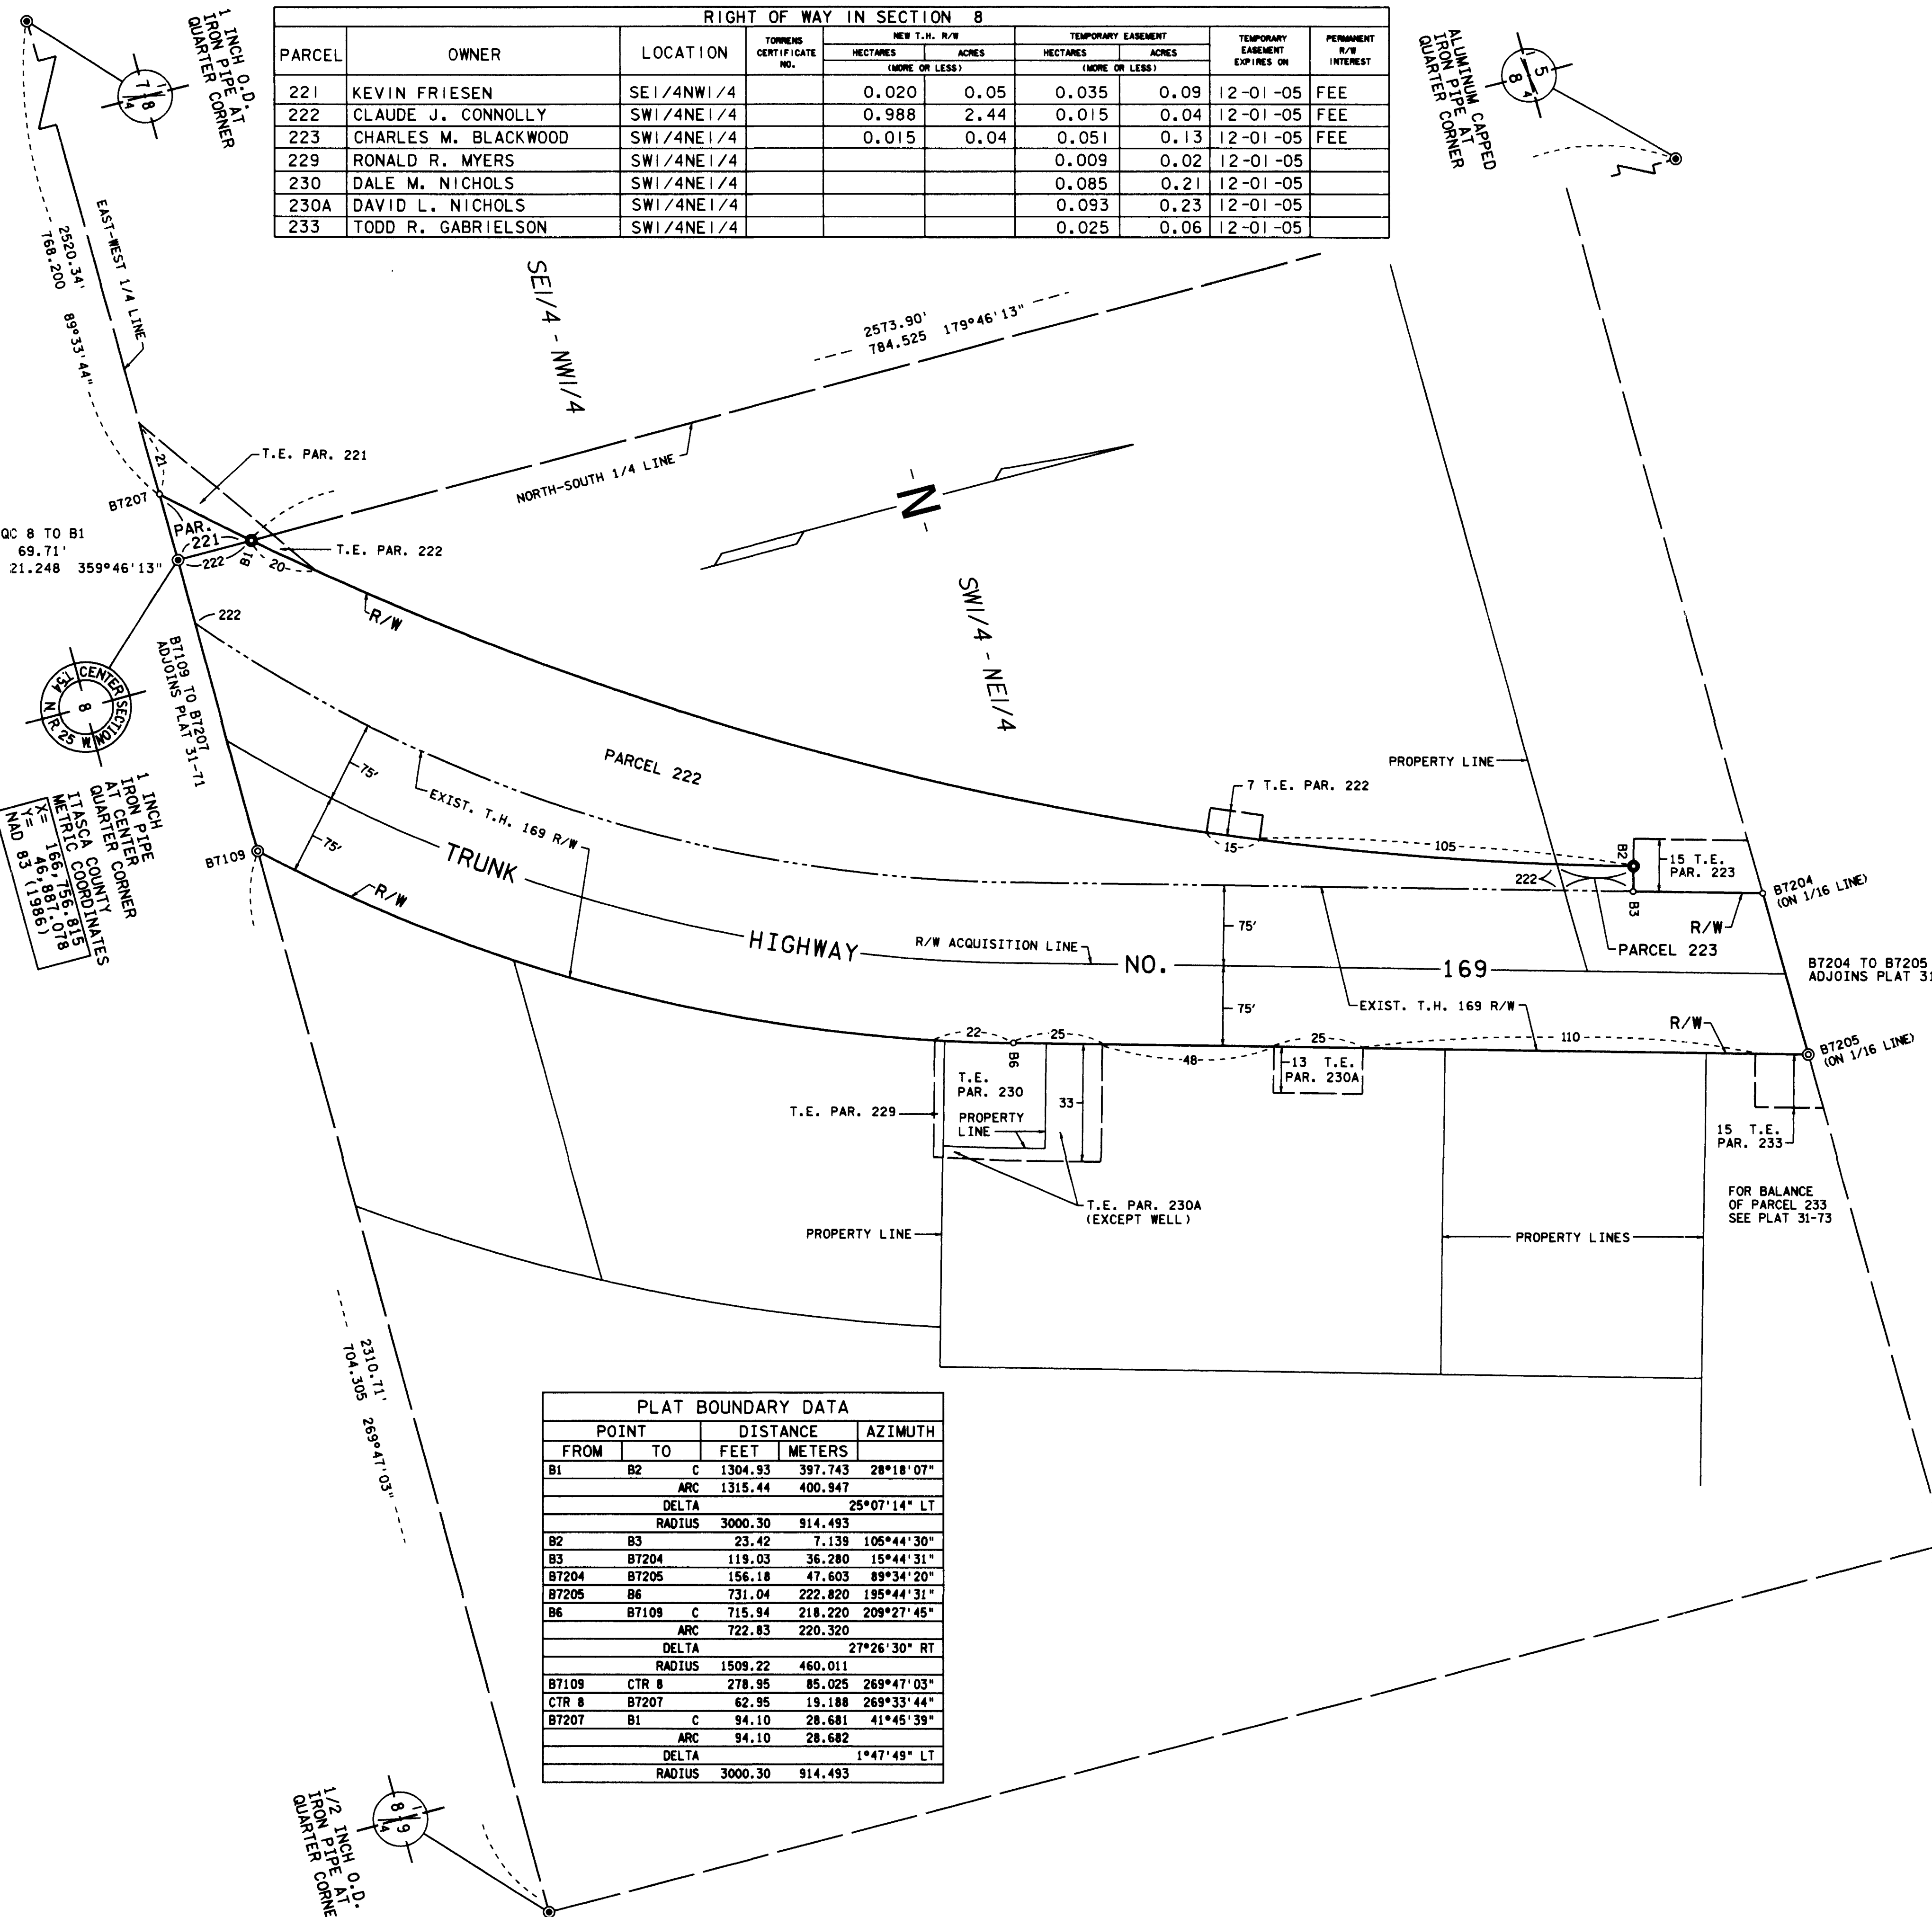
RIGHT OF WAY IN SECTION 8

| PARCEL | OWNER | LOCATION | TORRENS CERTIFICATE NO. | NEW T.H. R/W HECTARES (MORE OR LESS) | NEW T.H. R/W ACRES (MORE OR LESS) | TEMPORARY EASEMENT HECTARES (MORE OR LESS) | TEMPORARY EASEMENT ACRES (MORE OR LESS) | TEMPORARY EASEMENT EXPIRES ON | PERMANENT R/W INTEREST |
|---|---|---|---|---|---|---|---|---|---|
| 221 | KEVIN FRIESEN | SE1/4NW1/4 | | 0.020 | 0.05 | 0.035 | 0.09 | 12-01-05 | FEE |
| 222 | CLAUDE J. CONNOLLY | SW1/4NE1/4 | | 0.988 | 2.44 | 0.015 | 0.04 | 12-01-05 | FEE |
| 223 | CHARLES M. BLACKWOOD | SW1/4NE1/4 | | 0.015 | 0.04 | 0.051 | 0.13 | 12-01-05 | FEE |
| 229 | RONALD R. MYERS | SW1/4NE1/4 | | | | 0.009 | 0.02 | 12-01-05 | |
| 230 | DALE M. NICHOLS | SW1/4NE1/4 | | | | 0.085 | 0.21 | 12-01-05 | |
| 230A | DAVID L. NICHOLS | SW1/4NE1/4 | | | | 0.093 | 0.23 | 12-01-05 | |
| 233 | TODD R. GABRIELSON | SW1/4NE1/4 | | | | 0.025 | 0.06 | 12-01-05 | |

1 INCH O.D. IRON PIPE AT QUARTER CORNER
7 | 8
4

ALUMINUM CAPPED IRON PIPE AT QUARTER CORNER
5
8 | 4

EAST-WEST 1/4 LINE
2520.34'
768.200
89°33'44"

SE1/4 - NW1/4

2573.90'
784.525 179°46'13"

NORTH-SOUTH 1/4 LINE

N

T.E. PAR. 221
21
B7207
PAR. 221
222
B1
20
T.E. PAR. 222
QC 8 TO B1
69.71'
21.248 359°46'13"
222
R/W

SW1/4 - NE1/4

CENTER SECTION 8 T. 147 N. R. 25 W.

B7109 TO B7207 ADJOINS PLAT 31-71

1 INCH IRON PIPE AT CENTER QUARTER CORNER
ITASCA COUNTY METRIC COORDINATES
X= 166,756.815
Y= 46,887.078
(NAD 83 (1986))

PARCEL 222
75'
75'
EXIST. T.H. 169 R/W
B7109
R/W
TRUNK
HIGHWAY
R/W ACQUISITION LINE
NO.
169

PROPERTY LINE
7 T.E. PAR. 222
15
105
B2
15 T.E. PAR. 223
222
B3
B7204 (ON 1/16 LINE)
R/W
PARCEL 223
75'
75'
B7204 TO B7205 ADJOINS PLAT 31
EXIST. T.H. 169 R/W
R/W
22
B6
25
48
25
110
B7205 (ON 1/16 LINE)
13 T.E. PAR. 230A
T.E. PAR. 230
T.E. PAR. 229
PROPERTY LINE
33
15 T.E. PAR. 233
T.E. PAR. 230A (EXCEPT WELL)
FOR BALANCE OF PARCEL 233 SEE PLAT 31-73
PROPERTY LINE
PROPERTY LINES

2310.71'
704.305 269°47'03"

PLAT BOUNDARY DATA

| POINT FROM | POINT TO | | DISTANCE FEET | DISTANCE METERS | AZIMUTH |
|---|---|---|---|---|---|
| B1 | B2 | C | 1304.93 | 397.743 | 28°18'07" |
| | | ARC | 1315.44 | 400.947 | |
| | | DELTA | | | 25°07'14" LT |
| | | RADIUS | 3000.30 | 914.493 | |
| B2 | B3 | | 23.42 | 7.139 | 105°44'30" |
| B3 | B7204 | | 119.03 | 36.280 | 15°44'31" |
| B7204 | B7205 | | 156.18 | 47.603 | 89°34'20" |
| B7205 | B6 | | 731.04 | 222.820 | 195°44'31" |
| B6 | B7109 | C | 715.94 | 218.220 | 209°27'45" |
| | | ARC | 722.83 | 220.320 | |
| | | DELTA | | | 27°26'30" RT |
| | | RADIUS | 1509.22 | 460.011 | |
| B7109 | CTR 8 | | 278.95 | 85.025 | 269°47'03" |
| CTR 8 | B7207 | | 62.95 | 19.188 | 269°33'44" |
| B7207 | B1 | C | 94.10 | 28.681 | 41°45'39" |
| | | ARC | 94.10 | 28.682 | |
| | | DELTA | | | 1°47'49" LT |
| | | RADIUS | 3000.30 | 914.493 | |

1/2 INCH O.D. IRON PIPE AT QUARTER CORNE
8 | 9
4